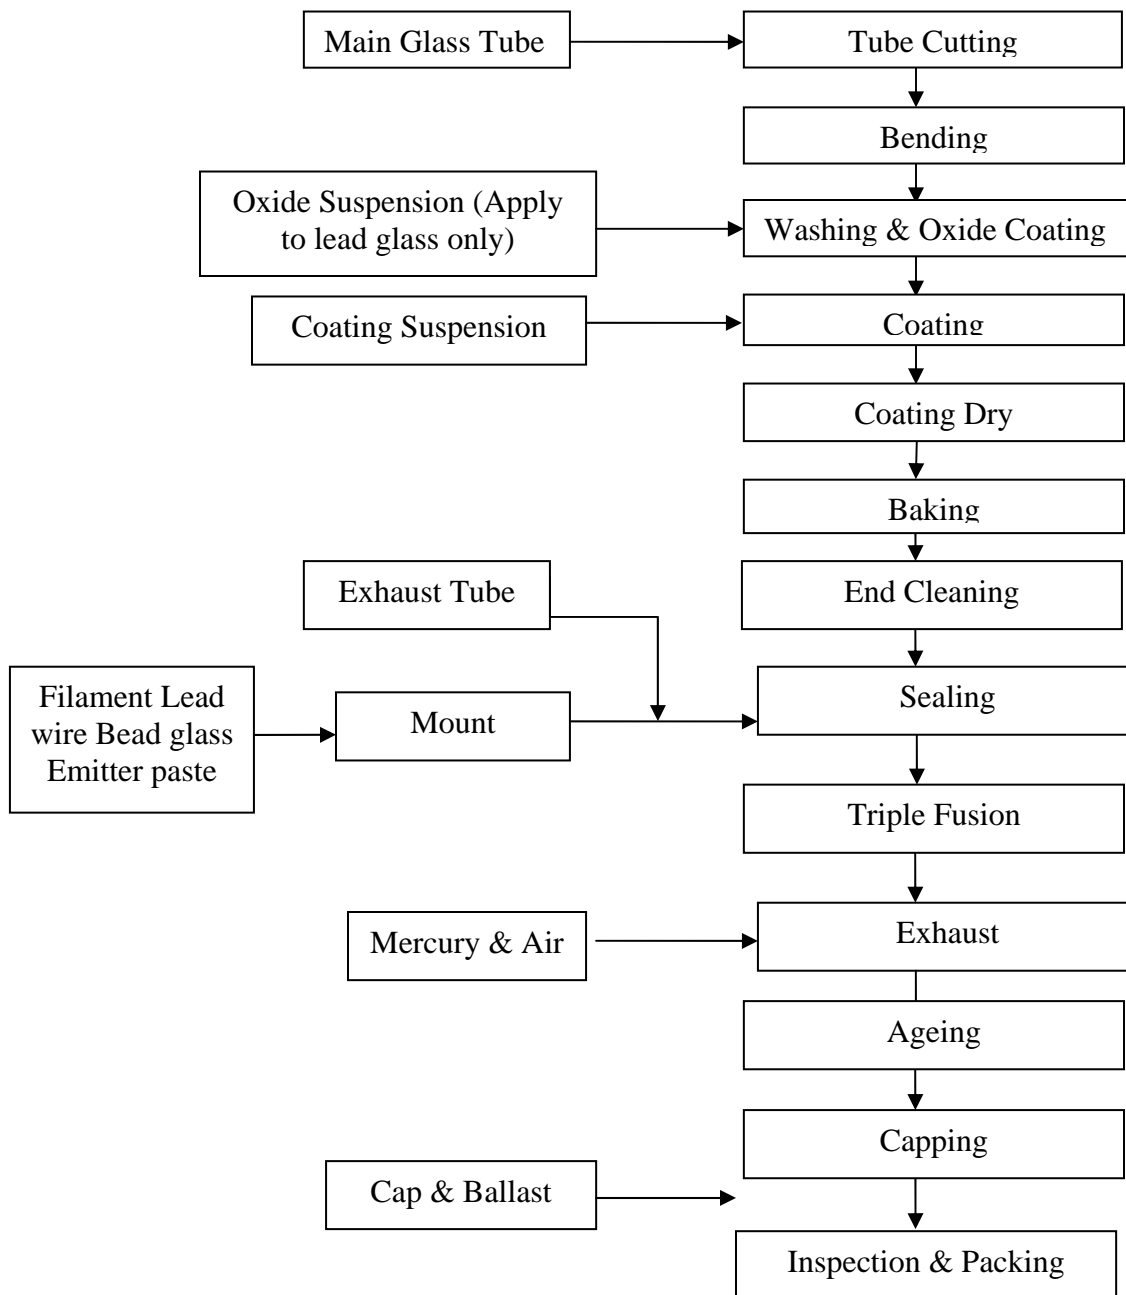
Main Glass Tube

Tube Cutting

Bending

Oxide Suspension (Apply to lead glass only)

Washing & Oxide Coating

Coating Suspension

Coating

Coating Dry

Baking

Exhaust Tube

End Cleaning

Filament Lead wire Bead glass Emitter paste

Mount

Sealing

Triple Fusion

Mercury & Air

Exhaust

Ageing

Capping

Cap & Ballast

Inspection & Packing